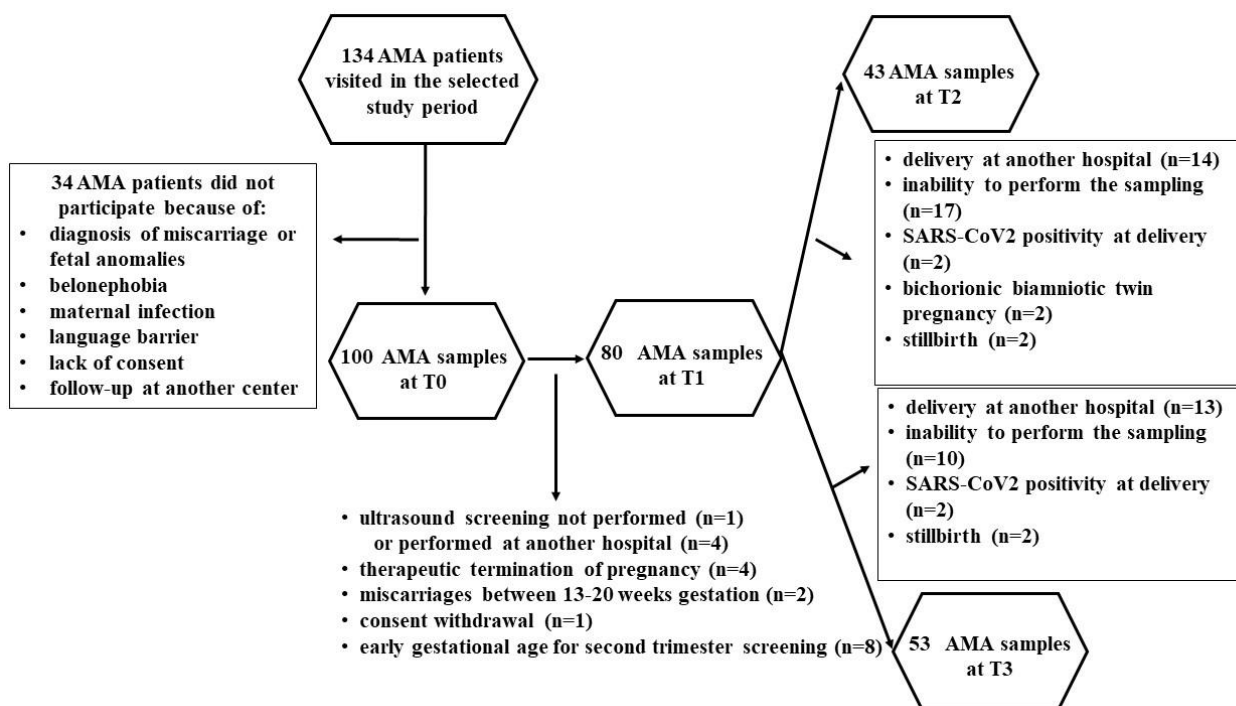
134 AMA patients visited in the selected study period

34 AMA patients did not participate because of:
• diagnosis of miscarriage or fetal anomalies
• belonephobia
• maternal infection
• language barrier
• lack of consent
• follow-up at another center

100 AMA samples at T0

80 AMA samples at T1

• ultrasound screening not performed (n=1) or performed at another hospital (n=4)
• therapeutic termination of pregnancy (n=4)
• miscarriages between 13-20 weeks gestation (n=2)
• consent withdrawal (n=1)
• early gestational age for second trimester screening (n=8)

43 AMA samples at T2

• delivery at another hospital (n=14)
• inability to perform the sampling (n=17)
• SARS-CoV2 positivity at delivery (n=2)
• bichorionic biamniotic twin pregnancy (n=2)
• stillbirth (n=2)

• delivery at another hospital (n=13)
• inability to perform the sampling (n=10)
• SARS-CoV2 positivity at delivery (n=2)
• stillbirth (n=2)

53 AMA samples at T3